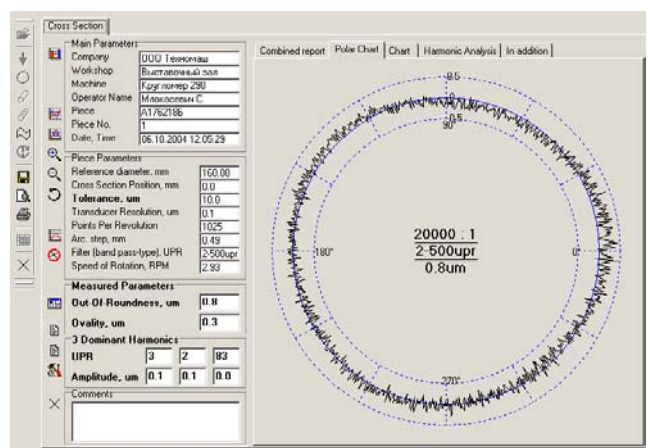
Cross Section

Main Parameters

| | |
|---|---|
| Company | ООО Техномаш |
| Workshop | Выставочный зал |
| Machine | Кругломер 290 |
| Operator Name | Максимович С. |
| Piece | А176218б |
| Piece No. | 1 |
| Date, Time | 06.10.2004 12:05:29 |

Piece Parameters

| | |
|---|---|
| Reference diameter, mm | 160.00 |
| Cross Section Position, mm | 0.0 |
| Tolerance, um | 10.0 |
| Transducer Resolution, um | 0.1 |
| Points Per Revolution | 1025 |
| Arc. step, mm | 0.49 |
| Filter (band pass-type), UPR | 2-500upr |
| Speed of Rotation, RPM | 2.93 |

Measured Parameters

| | |
|---|---|
| Out Of Roundness, um | 0.8 |
| Ovality, um | 0.3 |

3 Dominant Harmonics

| | | | |
|---|---|---|---|
| UPR | 3 | 2 | 83 |
| Amplitude, um | 0.1 | 0.1 | 0.0 |

Comments

Combined report | Polar Chart | Chart | Harmonic Analysis | In addition

0.5
0
-0.5
90°
180°
0°
270°

20000 : 1
2-500upr
0.8um